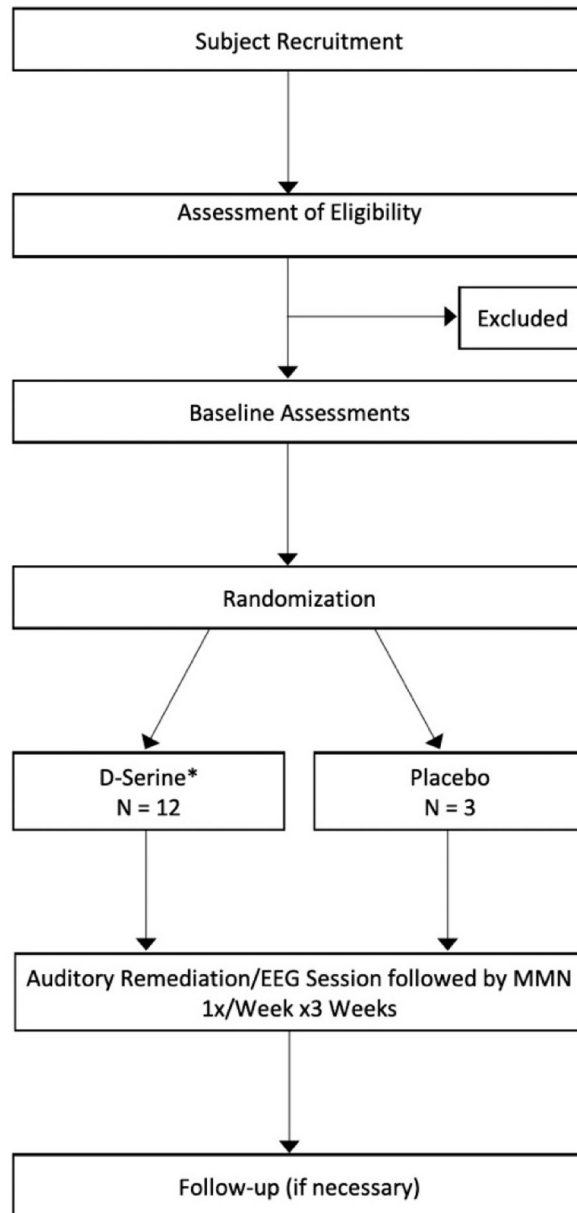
Subject Recruitment

Assessment of Eligibility

Excluded

Baseline Assessments

Randomization

D-Serine*
N = 12

Placebo
N = 3

Auditory Remediation/EEG Session followed by MMN
1x/Week x3 Weeks

Follow-up (if necessary)